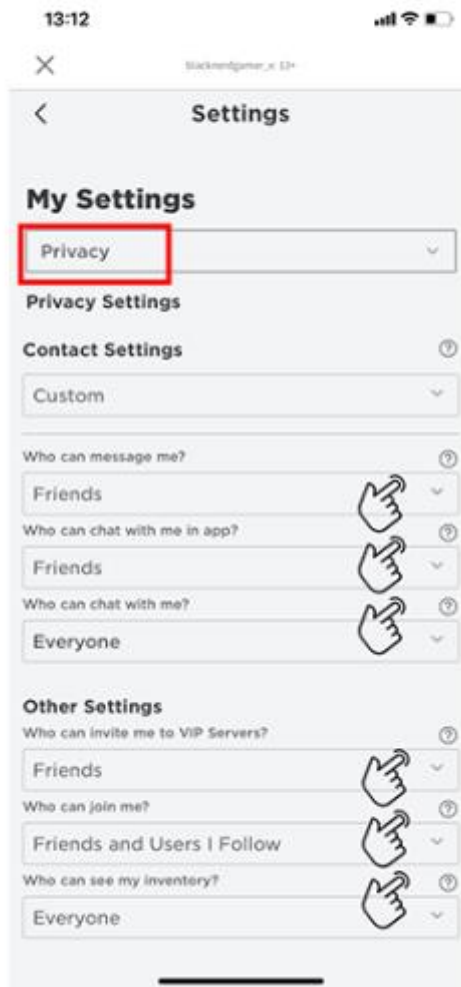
13:12

blacknerdgamer_x 13+

Settings

My Settings

Privacy

Privacy Settings

Contact Settings

Custom

Who can message me?

Friends

Who can chat with me in app?

Friends

Who can chat with me?

Everyone

Other Settings

Who can invite me to VIP Servers?

Friends

Who can join me?

Friends and Users I Follow

Who can see my inventory?

Everyone